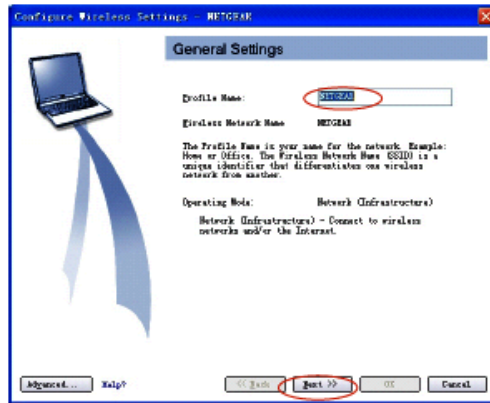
Configure Wireless Settings - NETGEAR

General Settings

Profile Name: NETGEAR

Wireless Network Name NETGEAR

The Profile Name is your name for the network. Example: Home or Office. The Wireless Network Name (SSID) is a unique identifier that differentiates one wireless network from another.

Operating Mode: Network (Infrastructure)

Network (Infrastructure) - Connect to wireless networks and/or the Internet.

Advanced... Help? << Back Next >> OK Cancel